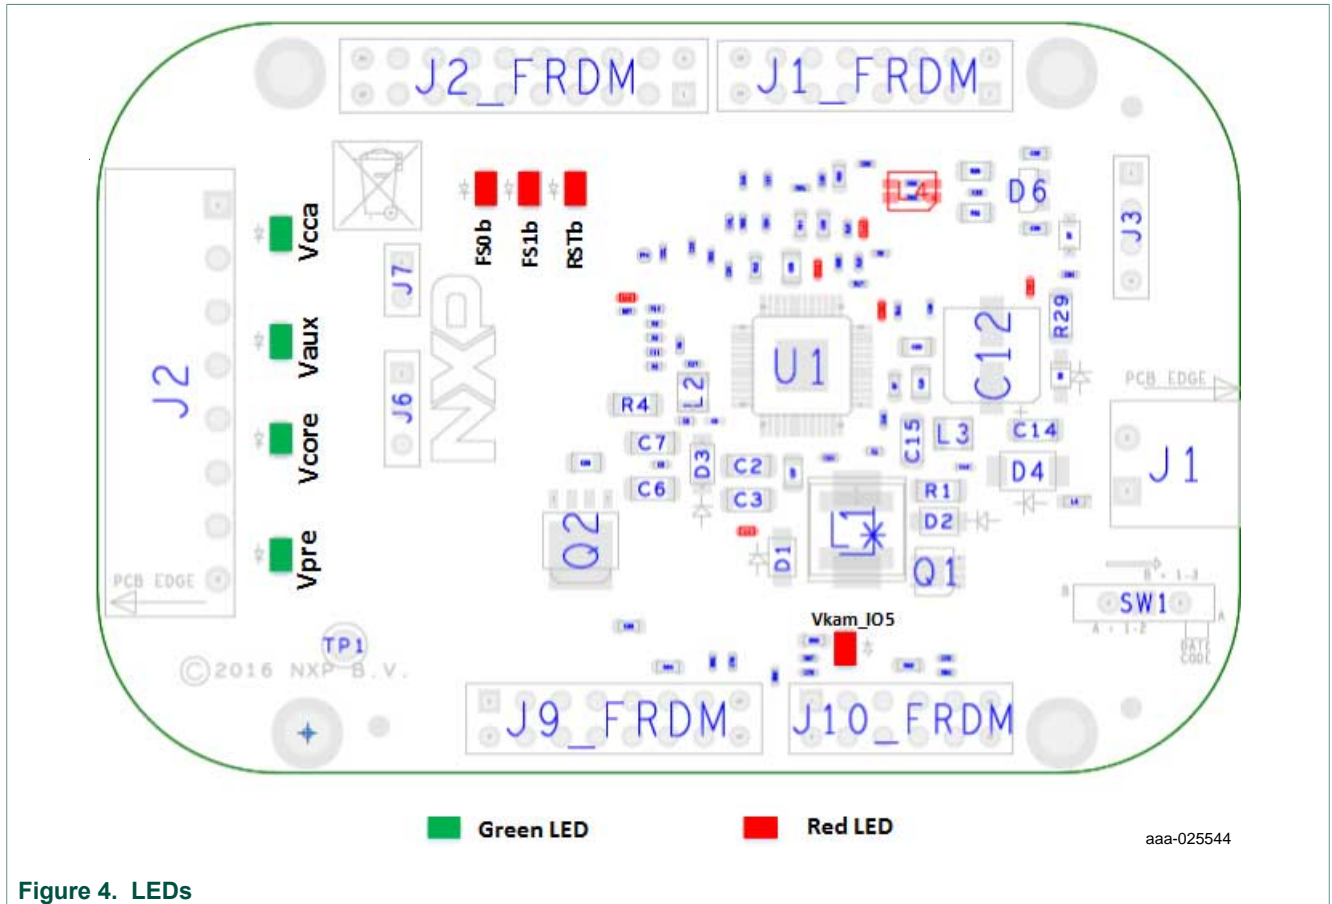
J2_FRDM
J1_FRDM
FS0b
FS1b
RSTb
L4
D6
J3
Vcca
J7
Vaux
J2
J6
NXP
R29
U1
C12
PCB EDGE
R4
L2
Vcore
C7
C15
L3
C14
J1
D3
C2
C6
C3
D4
R1
D2
Vpre
Q2
D1
L1
Q1
PCB EDGE
B 1-3
B
SW1
A
A 1-2
DATE CODE
TP1
Vkam_IO5
©2016 NXP B.V.
J9_FRDM
J10_FRDM
Green LED
Red LED
aaa-025544
Figure 4. LEDs